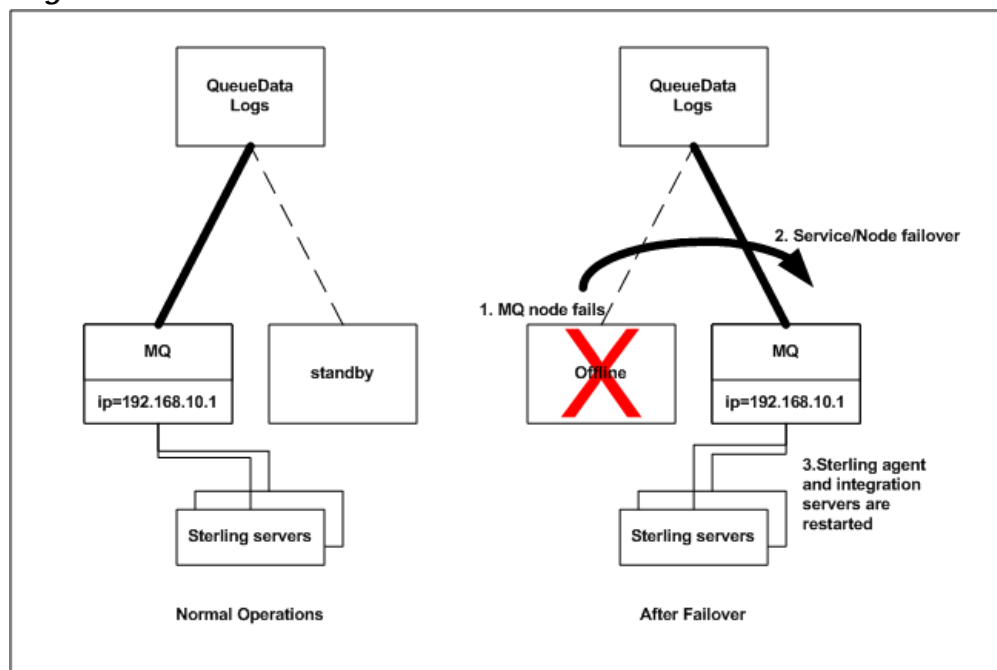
QueueData Logs

MQ

ip=192.168.10.1

standby

Sterling servers

Normal Operations

QueueData Logs

2. Service/Node failover

1. MQ node fails

Offline

MQ

ip=192.168.10.1

3.Sterling agent and integration servers are restarted

Sterling servers

After Failover